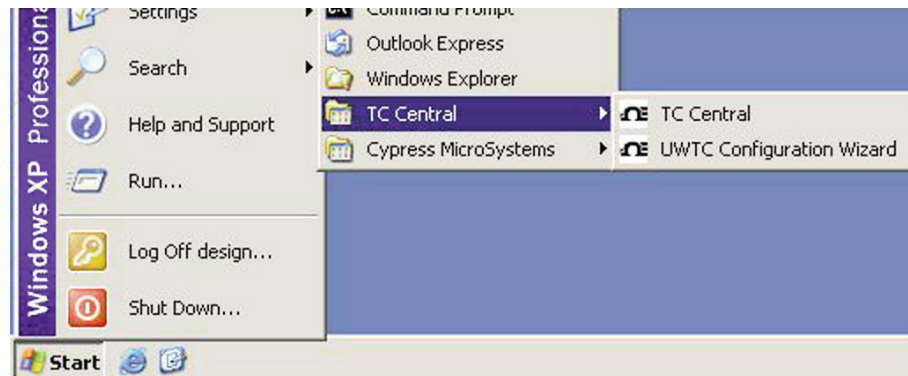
Windows XP Professional

Settings

Search

Help and Support

Run...

Log Off design...

Shut Down...

Command Prompt

Outlook Express

Windows Explorer

TC Central

Cypress MicroSystems

TC Central

UWTC Configuration Wizard

Start